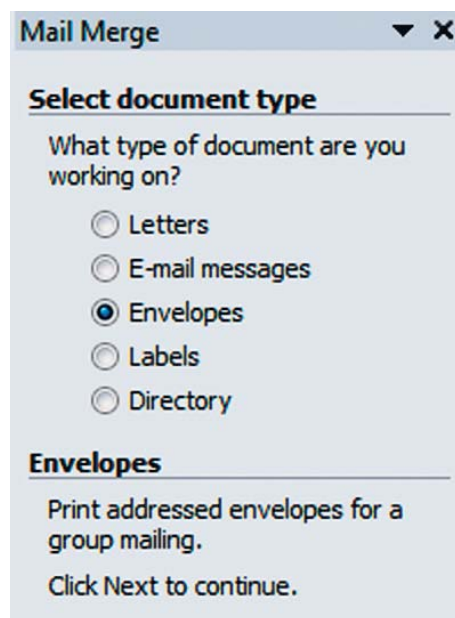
Mail Merge ▾ ✕

Select document type

What type of document are you working on?

Letters

E-mail messages

Envelopes

Labels

Directory

Envelopes

Print addressed envelopes for a group mailing.

Click Next to continue.